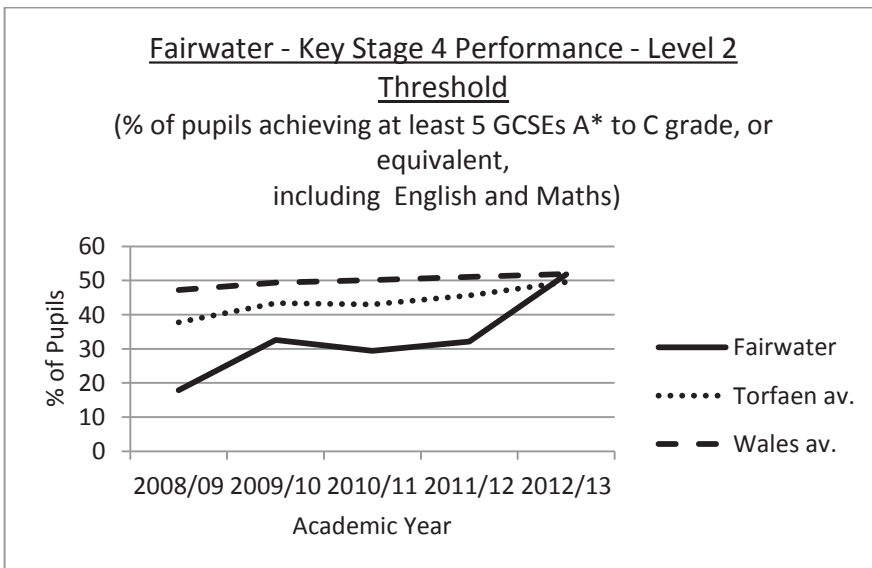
Fairwater - Key Stage 4 Performance - Level 2 Threshold
(% of pupils achieving at least 5 GCSEs A* to C grade, or equivalent, including English and Maths)

60
50
40
30
20
10
0

% of Pupils

2008/09 2009/10 2010/11 2011/12 2012/13
Academic Year

Fairwater
Torfaen av.
Wales av.